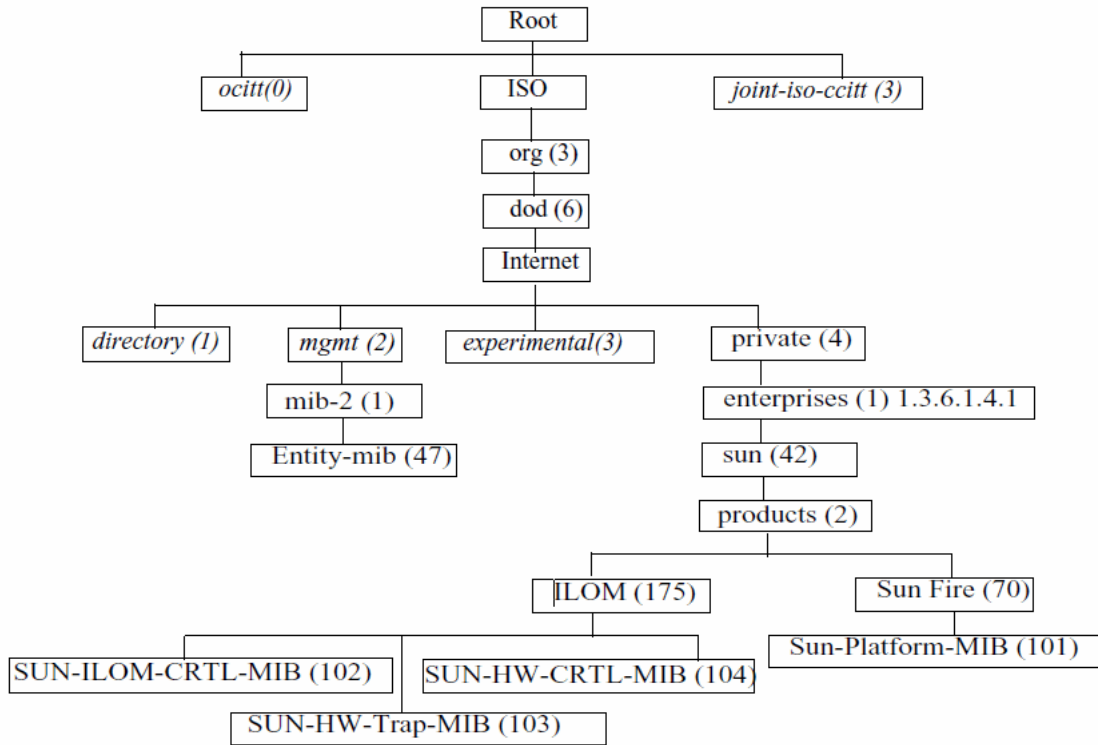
Root

ocitt(0)

ISO

joint-iso-ccitt (3)

org (3)

dod (6)

Internet

directory (1)

mgmt (2)

experimental(3)

private (4)

mib-2 (1)

Entity-mib (47)

enterprises (1) 1.3.6.1.4.1

sun (42)

products (2)

ILOM (175)

Sun Fire (70)

SUN-ILOM-CRTL-MIB (102)

SUN-HW-CRTL-MIB (104)

Sun-Platform-MIB (101)

SUN-HW-Trap-MIB (103)